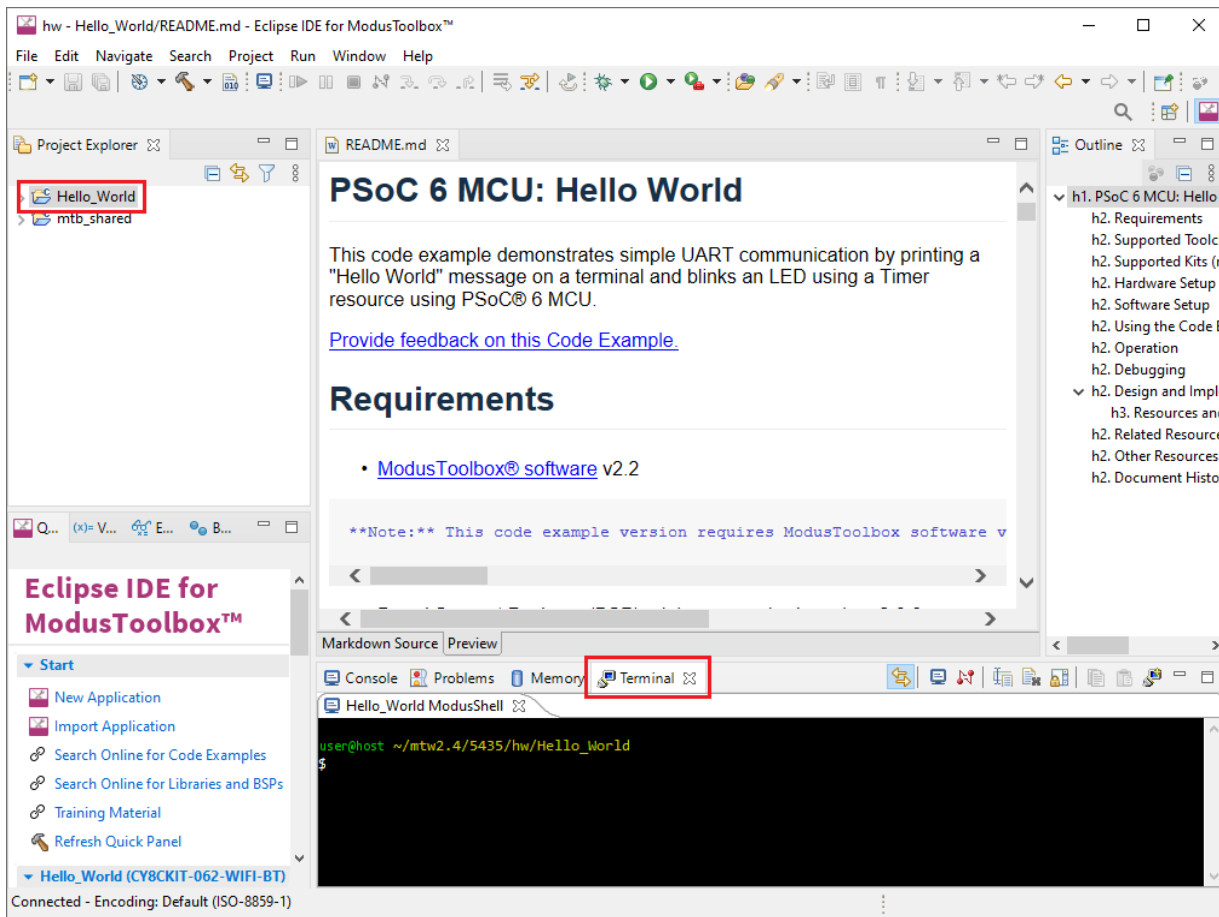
hw - Hello_World/README.md - Eclipse IDE for ModusToolbox™

File Edit Navigate Search Project Run Window Help

Project Explorer
Hello_World
mtb_shared

README.md

PSoC 6 MCU: Hello World

This code example demonstrates simple UART communication by printing a "Hello World" message on a terminal and blinks an LED using a Timer resource using PSoC® 6 MCU.

Provide feedback on this Code Example.

Requirements

• ModusToolbox® software v2.2

**Note:** This code example version requires ModusToolbox software v

Markdown Source Preview

Outline
h1. PSoC 6 MCU: Hello
h2. Requirements
h2. Supported Toolc
h2. Supported Kits (
h2. Hardware Setup
h2. Software Setup
h2. Using the Code E
h2. Operation
h2. Debugging
h2. Design and Impl
h3. Resources an
h2. Related Resource
h2. Other Resources
h2. Document Histo

Q... (x)= V... E... B...

Eclipse IDE for ModusToolbox™

Start
New Application
Import Application
Search Online for Code Examples
Search Online for Libraries and BSPs
Training Material
Refresh Quick Panel
Hello_World (CY8CKIT-062-WIFI-BT)

Console Problems Memory Terminal

Hello_World ModusShell

user@host ~/mtw2.4/5435/hw/Hello_World
$

Connected - Encoding: Default (ISO-8859-1)